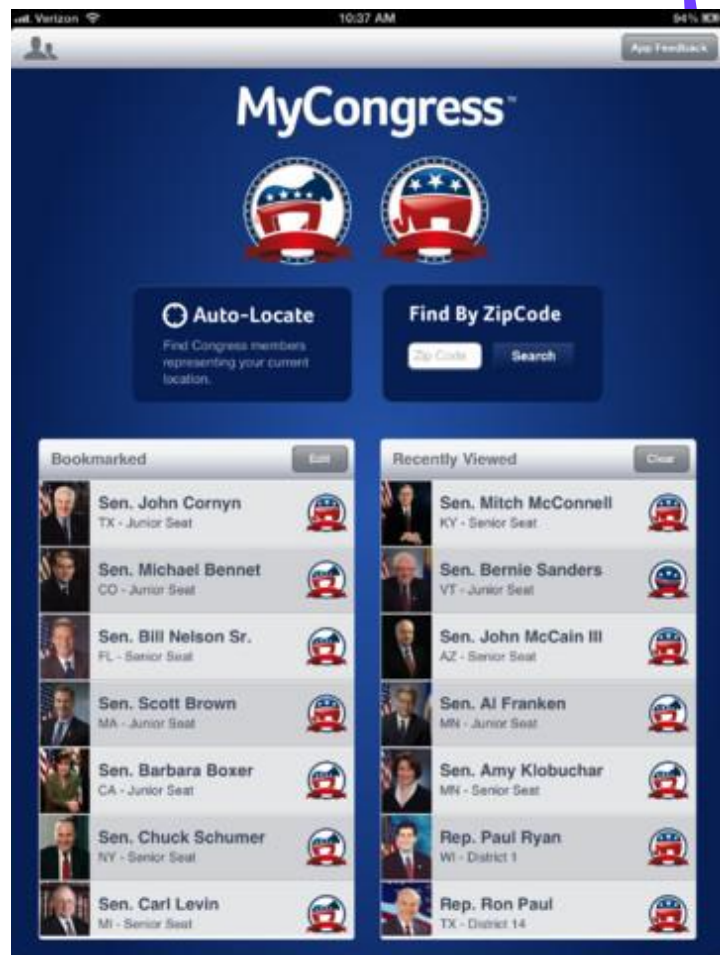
Verizon 10:37 AM 94%

App Feedback

MyCongress™

Auto-Locate

Find Congress members representing your current location.

Find By ZipCode

Zip Code

Search

Bookmarked

Edit

Sen. John Cornyn
TX - Junior Seat

Sen. Michael Bennet
CO - Junior Seat

Sen. Bill Nelson Sr.
FL - Senior Seat

Sen. Scott Brown
MA - Junior Seat

Sen. Barbara Boxer
CA - Junior Seat

Sen. Chuck Schumer
NY - Senior Seat

Sen. Carl Levin
MI - Senior Seat

Recently Viewed

Clear

Sen. Mitch McConnell
KY - Senior Seat

Sen. Bernie Sanders
VT - Junior Seat

Sen. John McCain III
AZ - Senior Seat

Sen. Al Franken
MN - Junior Seat

Sen. Amy Klobuchar
MN - Senior Seat

Rep. Paul Ryan
WI - District 1

Rep. Ron Paul
TX - District 14